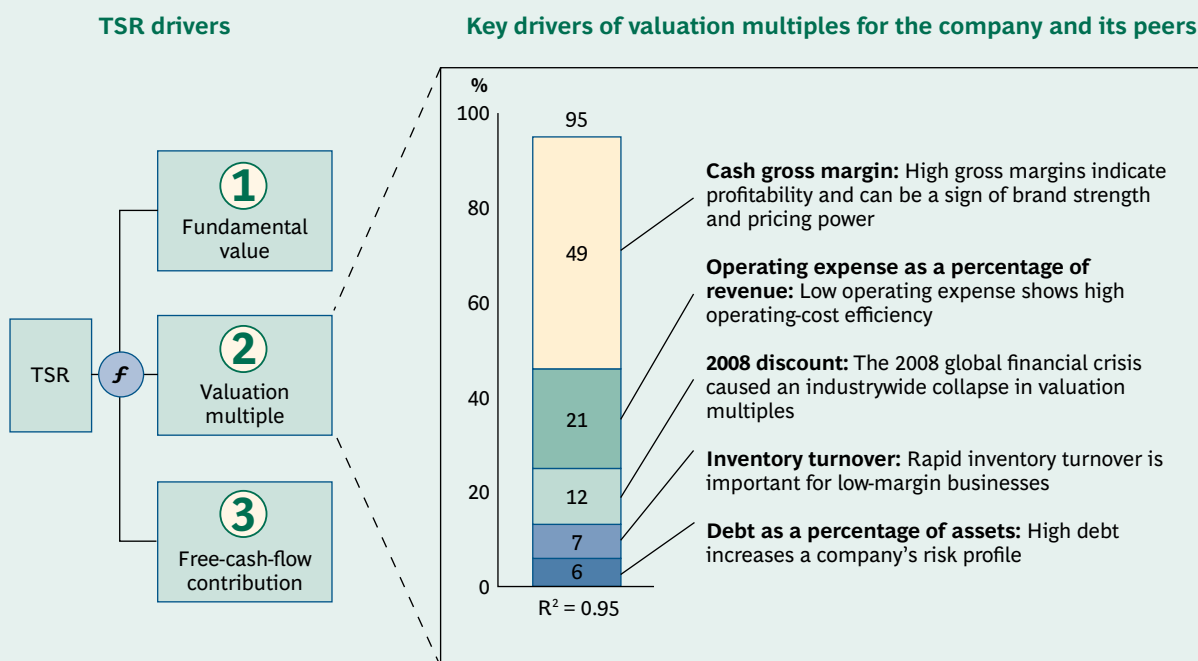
TSR drivers

Key drivers of valuation multiples for the company and its peers

TSR

$f$

1
Fundamental value

2
Valuation multiple

3
Free-cash-flow contribution

%
100
80
60
40
20
0

95
49
21
12
7
6

$R^2 = 0.95$

**Cash gross margin:** High gross margins indicate profitability and can be a sign of brand strength and pricing power

**Operating expense as a percentage of revenue:** Low operating expense shows high operating-cost efficiency

**2008 discount:** The 2008 global financial crisis caused an industrywide collapse in valuation multiples

**Inventory turnover:** Rapid inventory turnover is important for low-margin businesses

**Debt as a percentage of assets:** High debt increases a company's risk profile